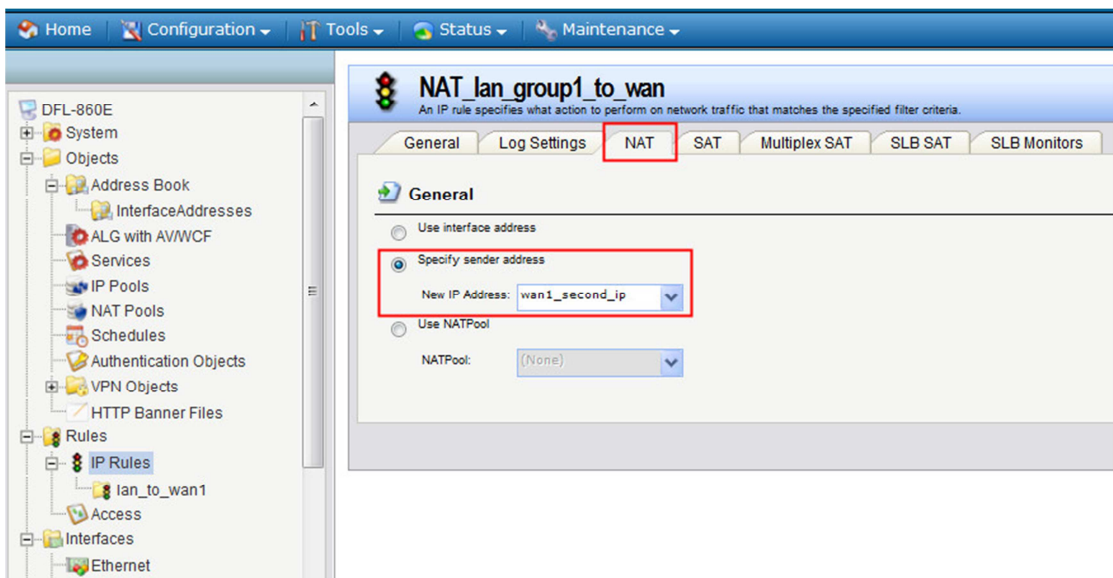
Home | Configuration | Tools | Status | Maintenance

DFL-860E
System
Objects
Address Book
InterfaceAddresses
ALG with AV/WCF
Services
IP Pools
NAT Pools
Schedules
Authentication Objects
VPN Objects
HTTP Banner Files
Rules
IP Rules
lan_to_wan1
Access
Interfaces
Ethernet

NAT_lan_group1_to_wan
An IP rule specifies what action to perform on network traffic that matches the specified filter criteria.

General | Log Settings | NAT | SAT | Multiplex SAT | SLB SAT | SLB Monitors

General

Use interface address

Specify sender address

New IP Address: wan1_second_ip

Use NATPool

NATPool: (None)